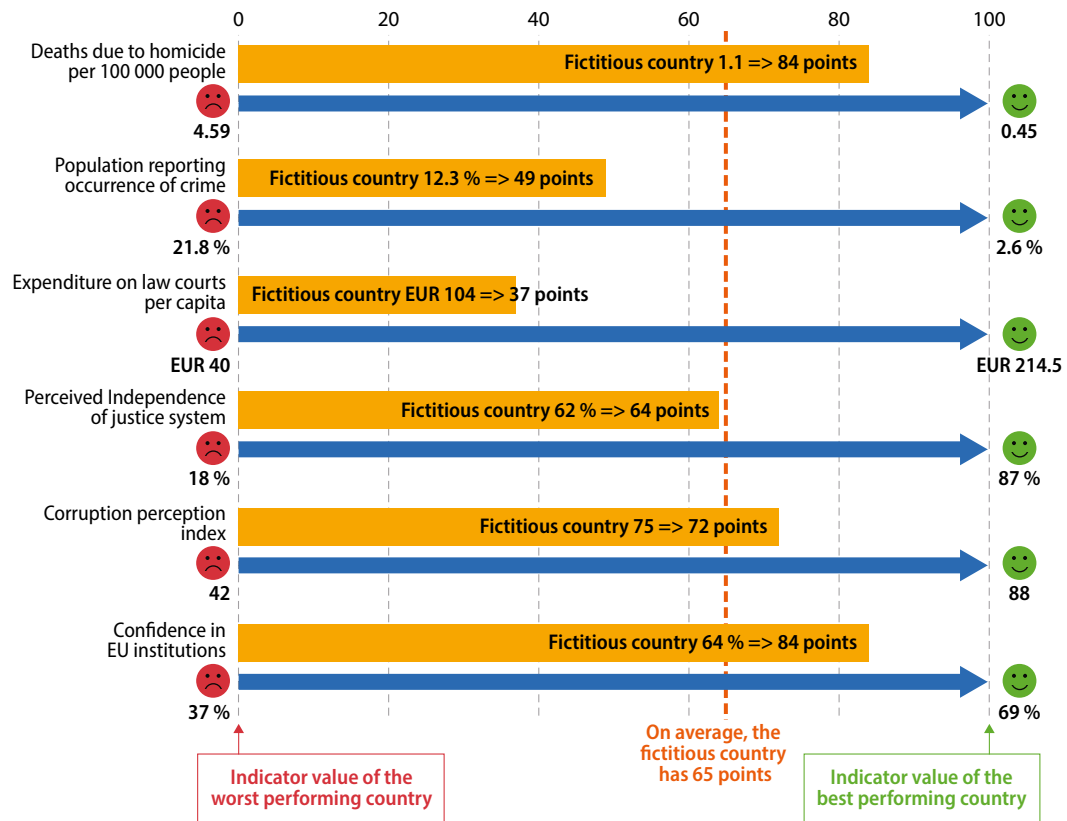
0 20 40 60 80 100

Deaths due to homicide per 100 000 people
Fictitious country 1.1 => 84 points
4.59
0.45

Population reporting occurrence of crime
Fictitious country 12.3 % => 49 points
21.8 %
2.6 %

Expenditure on law courts per capita
Fictitious country EUR 104 => 37 points
EUR 40
EUR 214.5

Perceived Independence of justice system
Fictitious country 62 % => 64 points
18 %
87 %

Corruption perception index
Fictitious country 75 => 72 points
42
88

Confidence in EU institutions
Fictitious country 64 % => 84 points
37 %
69 %

On average, the fictitious country has 65 points

Indicator value of the worst performing country

Indicator value of the best performing country